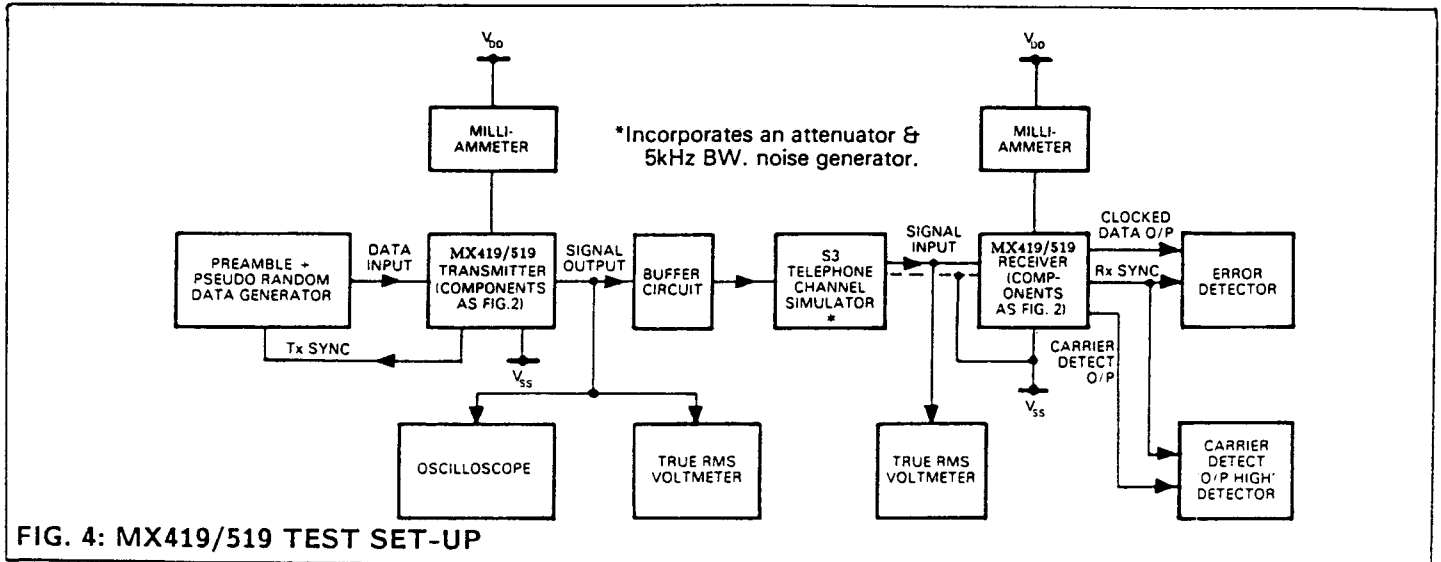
$V_{DD}$

MILLI-AMMETER

*Incorporates an attenuator & 5kHz BW. noise generator.

$V_{DD}$

MILLI-AMMETER

PREAMBLE + PSEUDO RANDOM DATA GENERATOR

DATA INPUT

MX419/519 TRANSMITTER (COMPONENTS AS FIG.2)

SIGNAL OUTPUT

BUFFER CIRCUIT

S3 TELEPHONE CHANNEL SIMULATOR *

SIGNAL INPUT

MX419/519 RECEIVER (COMPONENTS AS FIG. 2)

CLOCKED DATA O/P

Rx SYNC

ERROR DETECTOR

Tx SYNC

$V_{SS}$

CARRIER DETECT O/P

$V_{SS}$

OSCILLOSCOPE

TRUE RMS VOLTMETER

TRUE RMS VOLTMETER

CARRIER DETECT 'O/P HIGH' DETECTOR

FIG. 4: MX419/519 TEST SET-UP